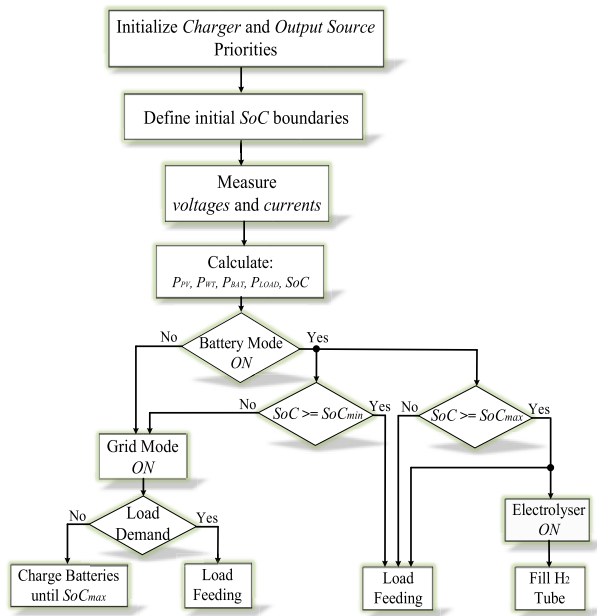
Initialize *Charger* and *Output Source* Priorities

Define initial *SoC* boundaries

Measure *voltages* and *currents*

Calculate:
$P_{PV}$, $P_{WT}$, $P_{BAT}$, $P_{LOAD}$, *SoC*

No
Battery Mode *ON*
Yes

No
$SoC >= SoC_{min}$
Yes

No
$SoC >= SoC_{max}$
Yes

Grid Mode *ON*

No
Load Demand
Yes

Electrolyser *ON*

Charge Batteries until $SoC_{max}$

Load Feeding

Load Feeding

Fill $H_2$ Tube